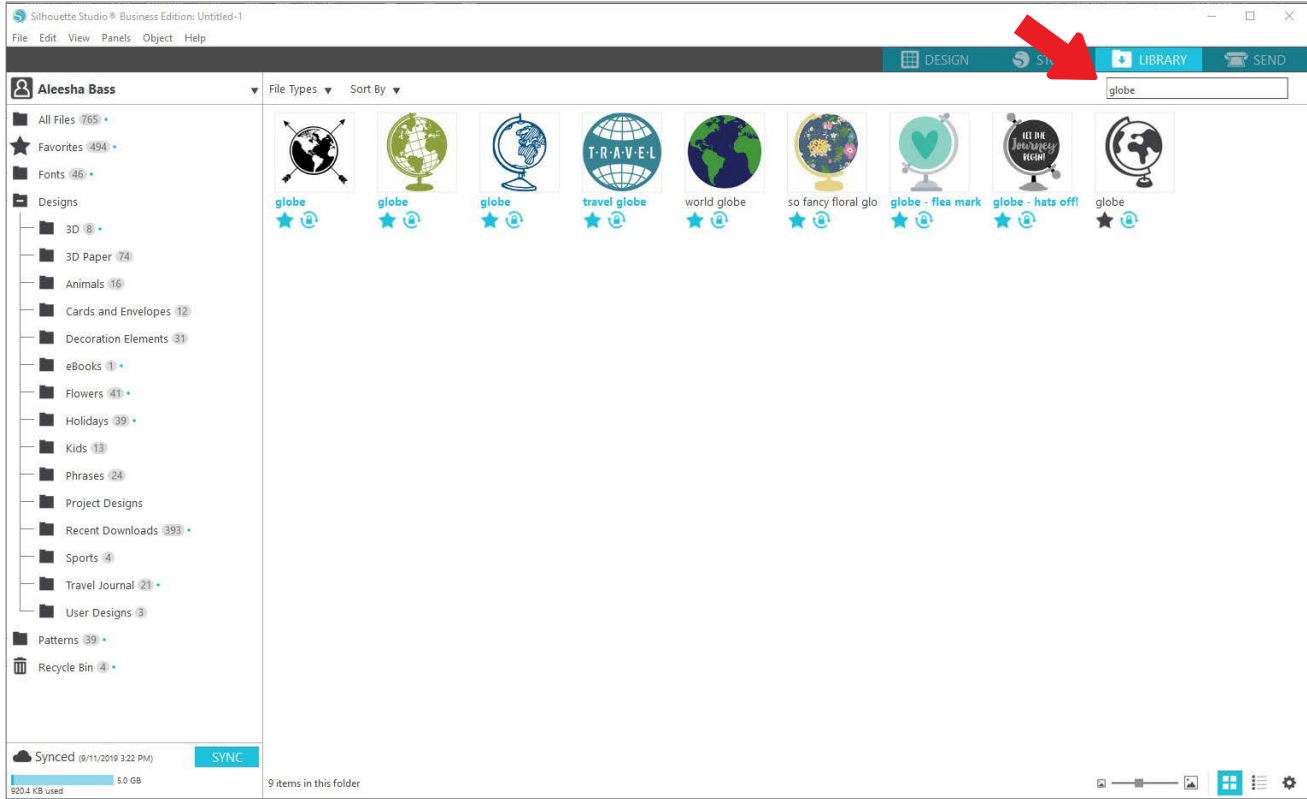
Silhouette Studio® Business Edition: Untitled-1

File Edit View Panels Object Help

DESIGN ST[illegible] LIBRARY SEND

Aleesha Bass

File Types Sort By

globe

All Files 765
Favorites 494
Fonts 46
Designs
3D 8
3D Paper 74
Animals 16
Cards and Envelopes 12
Decoration Elements 31
eBooks 1
Flowers 41
Holidays 39
Kids 13
Phrases 24
Project Designs
Recent Downloads 393
Sports 4
Travel Journal 21
User Designs 3
Patterns 39
Recycle Bin 4

T·R·A·V·E·L

LET THE Journey BEGIN!

globe
globe
globe
travel globe
world globe
so fancy floral glo
globe - flea mark
globe - hats off!
globe

Synced (9/11/2019 3:22 PM) SYNC

5.0 GB
920.4 KB used

9 items in this folder